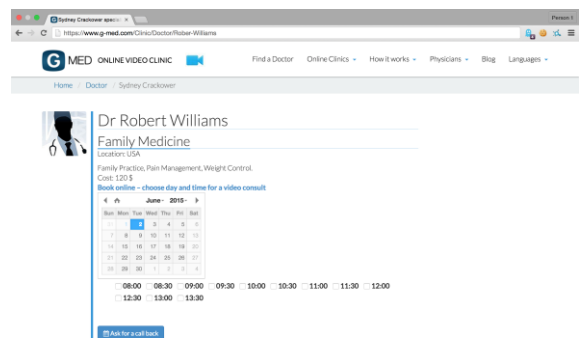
Sydney Crackower specia ×

Person 1

https://www.g-med.com/Clinic/Doctor/Rober-Williams

G MED ONLINE VIDEO CLINIC

Find a Doctor Online Clinics How it works Physicians Blog Languages

Home / Doctor / Sydney Crackower

Dr Robert Williams

Family Medicine

Location: USA

Family Practice, Pain Management, Weight Control.
Cost: 120 $

Book online - choose day and time for a video consult

June 2015

| Sun | Mon | Tue | Wed | Thu | Fri | Sat |
|---|---|---|---|---|---|---|
| 31 | 1 | 2 | 3 | 4 | 5 | 6 |
| 7 | 8 | 9 | 10 | 11 | 12 | 13 |
| 14 | 15 | 16 | 17 | 18 | 19 | 20 |
| 21 | 22 | 23 | 24 | 25 | 26 | 27 |
| 28 | 29 | 30 | 1 | 2 | 3 | 4 |

08:00 08:30 09:00 09:30 10:00 10:30 11:00 11:30 12:00 12:30 13:00 13:30

Ask for a call back